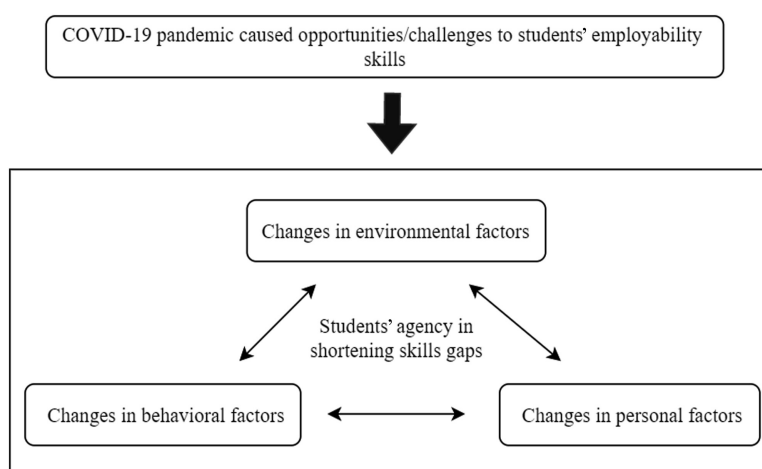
COVID-19 pandemic caused opportunities/challenges to students' employability skills

Changes in environmental factors

Students' agency in shortening skills gaps

Changes in behavioral factors

Changes in personal factors